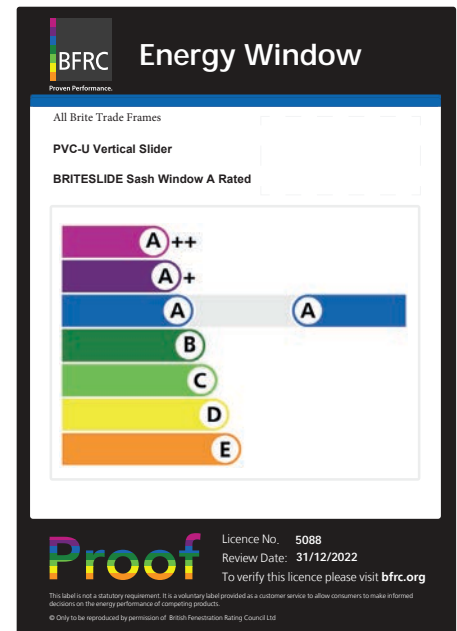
BFRC
Proven Performance.
Energy Window

All Brite Trade Frames

PVC-U Vertical Slider

BRITESLIDE Sash Window A Rated

A++
A+
A
A
B
C
D
E

Proof

Licence No. 5088
Review Date: 31/12/2022
To verify this licence please visit bfrc.org

This label is not a statutory requirement. It is a voluntary label provided as a customer service to allow consumers to make informed decisions on the energy performance of competing products.

© Only to be reproduced by permission of British Fenestration Rating Council Ltd